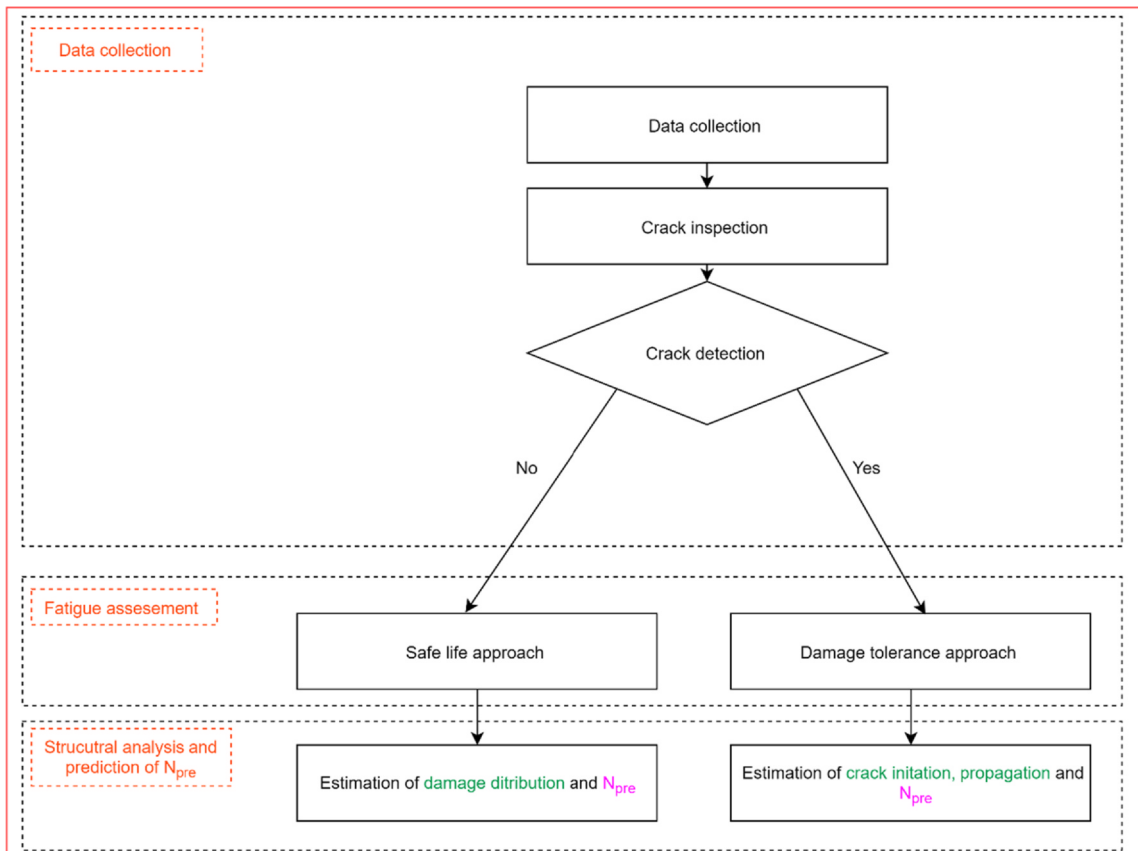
Data collection

Data collection

Crack inspection

Crack detection

No

Yes

Fatigue assesement

Safe life approach

Damage tolerance approach

Strucutral analysis and prediction of $N_{pre}$

Estimation of damage ditribution and $N_{pre}$

Estimation of crack initation, propagation and $N_{pre}$